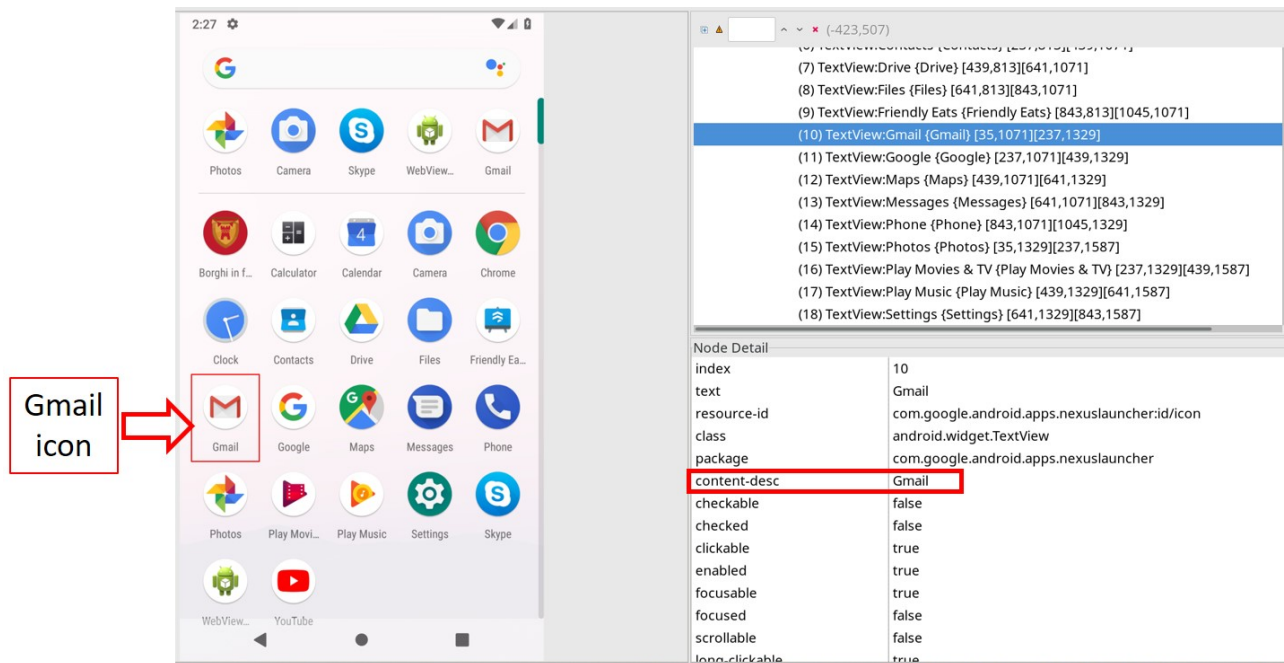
Gmail icon

2:27

Photos Camera Skype WebView... Gmail

Borghi in f... Calculator Calendar Camera Chrome

Clock Contacts Drive Files Friendly Ea...

Gmail Google Maps Messages Phone

Photos Play Movi... Play Music Settings Skype

WebView... YouTube

(-423,507)

(6) TextView:Contacts {Contacts} [237,813][439,1071]
(7) TextView:Drive {Drive} [439,813][641,1071]
(8) TextView:Files {Files} [641,813][843,1071]
(9) TextView:Friendly Eats {Friendly Eats} [843,813][1045,1071]
(10) TextView:Gmail {Gmail} [35,1071][237,1329]
(11) TextView:Google {Google} [237,1071][439,1329]
(12) TextView:Maps {Maps} [439,1071][641,1329]
(13) TextView:Messages {Messages} [641,1071][843,1329]
(14) TextView:Phone {Phone} [843,1071][1045,1329]
(15) TextView:Photos {Photos} [35,1329][237,1587]
(16) TextView:Play Movies & TV {Play Movies & TV} [237,1329][439,1587]
(17) TextView:Play Music {Play Music} [439,1329][641,1587]
(18) TextView:Settings {Settings} [641,1329][843,1587]

Node Detail

| | |
|---|---|
| index | 10 |
| text | Gmail |
| resource-id | com.google.android.apps.nexuslauncher:id/icon |
| class | android.widget.TextView |
| package | com.google.android.apps.nexuslauncher |
| content-desc | Gmail |
| checkable | false |
| checked | false |
| clickable | true |
| enabled | true |
| focusable | true |
| focused | false |
| scrollable | false |
| long-clickable | true |